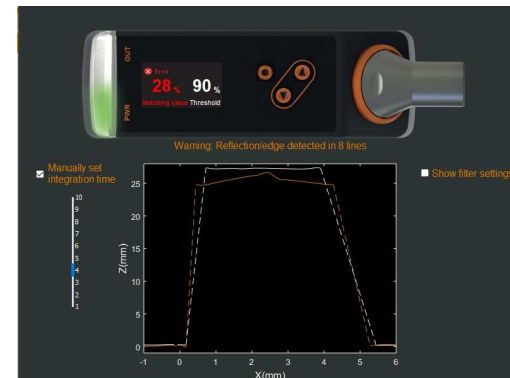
OUT
PWR
Error
28 %
90 %
Matching value
Threshold
Warning: Reflection/edge detected in 8 lines
Manually set integration time
Show filter settings
10
9
8
7
6
5
4
3
2
1
25
20
15
10
5
0
Z(mm)
-1
0
1
2
3
4
5
6
X(mm)